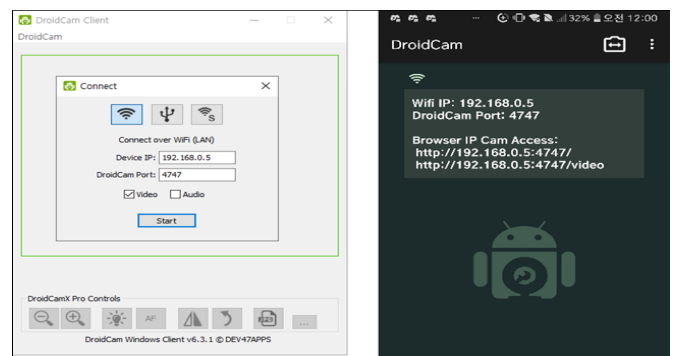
DroidCam Client
DroidCam

Connect

Connect over WiFi (LAN)

Device IP: 192.168.0.5

DroidCam Port: 4747

Video Audio

Start

DroidCamX Pro Controls

AF

...

DroidCam Windows Client v6.3.1 © DEV47APPS

32% 오전 12:00

DroidCam

Wifi IP: 192.168.0.5
DroidCam Port: 4747

Browser IP Cam Access:
http://192.168.0.5:4747/
http://192.168.0.5:4747/video